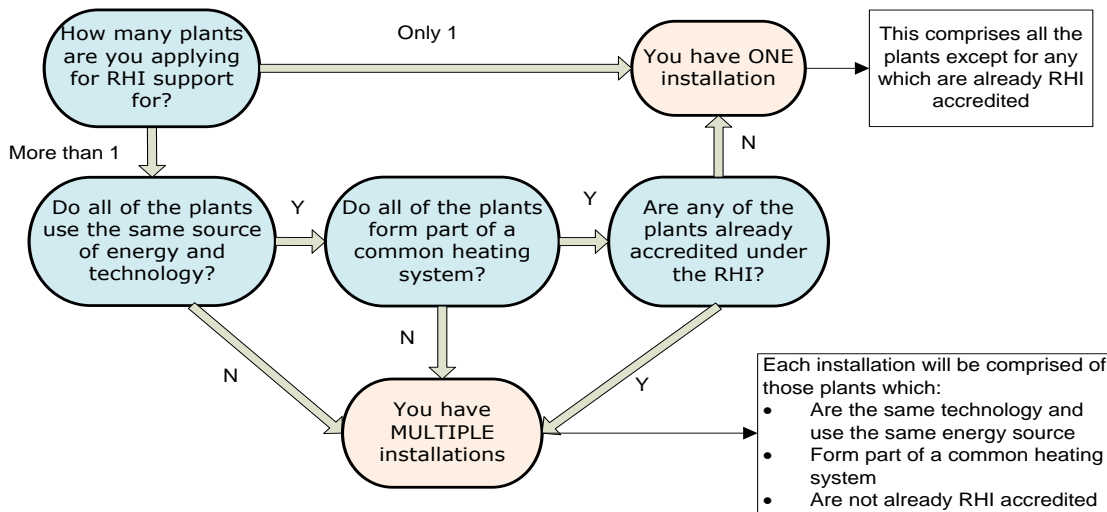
How many plants are you applying for RHI support for?

Only 1

You have ONE installation

This comprises all the plants except for any which are already RHI accredited

More than 1

Do all of the plants use the same source of energy and technology?

Y

Do all of the plants form part of a common heating system?

Y

Are any of the plants already accredited under the RHI?

N

N

N

Y

You have MULTIPLE installations

Each installation will be comprised of those plants which:
- Are the same technology and use the same energy source
- Form part of a common heating system
- Are not already RHI accredited